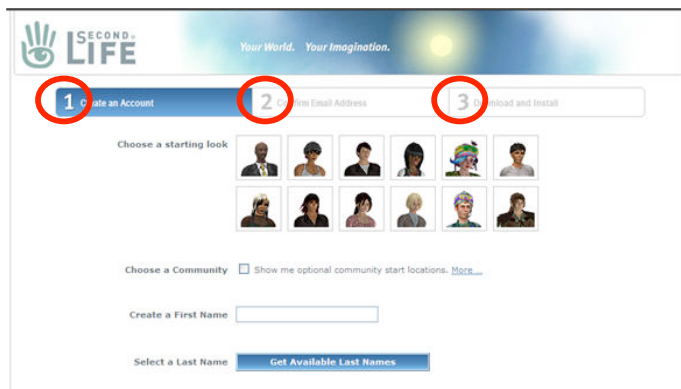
SECOND LIFE

Your World. Your Imagination.

1 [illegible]ate an Account

2 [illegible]firm Email Address

3 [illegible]nload and Install

Choose a starting look

Choose a Community

Show me optional community start locations. More...

Create a First Name

Select a Last Name

Get Available Last Names